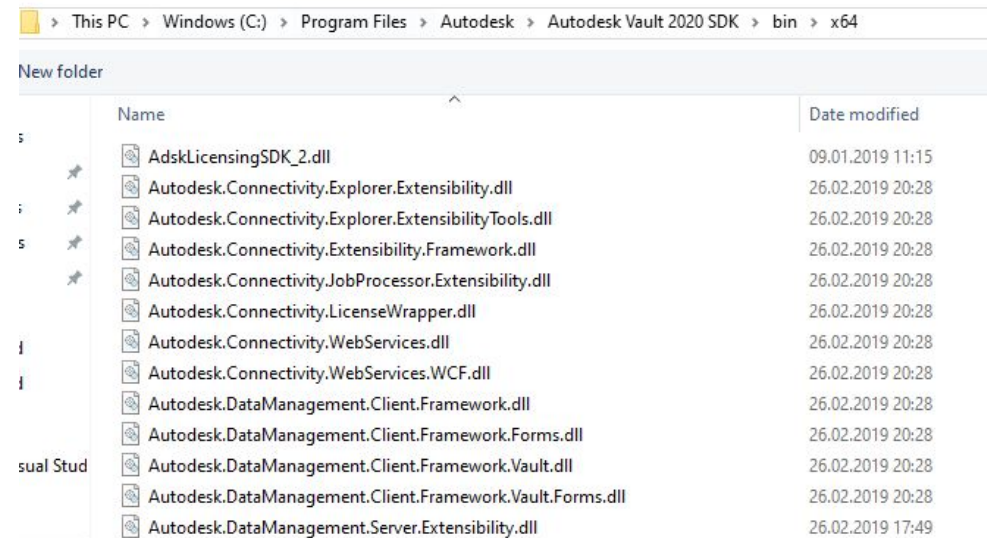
> This PC > Windows (C:) > Program Files > Autodesk > Autodesk Vault 2020 SDK > bin > x64

New folder

| Name | Date modified |
|---|---|
| AdskLicensingSDK_2.dll | 09.01.2019 11:15 |
| Autodesk.Connectivity.Explorer.Extensibility.dll | 26.02.2019 20:28 |
| Autodesk.Connectivity.Explorer.ExtensibilityTools.dll | 26.02.2019 20:28 |
| Autodesk.Connectivity.Extensibility.Framework.dll | 26.02.2019 20:28 |
| Autodesk.Connectivity.JobProcessor.Extensibility.dll | 26.02.2019 20:28 |
| Autodesk.Connectivity.LicenseWrapper.dll | 26.02.2019 20:28 |
| Autodesk.Connectivity.WebServices.dll | 26.02.2019 20:28 |
| Autodesk.Connectivity.WebServices.WCF.dll | 26.02.2019 20:28 |
| Autodesk.DataManagement.Client.Framework.dll | 26.02.2019 20:28 |
| Autodesk.DataManagement.Client.Framework.Forms.dll | 26.02.2019 20:28 |
| Autodesk.DataManagement.Client.Framework.Vault.dll | 26.02.2019 20:28 |
| Autodesk.DataManagement.Client.Framework.Vault.Forms.dll | 26.02.2019 20:28 |
| Autodesk.DataManagement.Server.Extensibility.dll | 26.02.2019 17:49 |

s
s
s
d
d
sual Stud